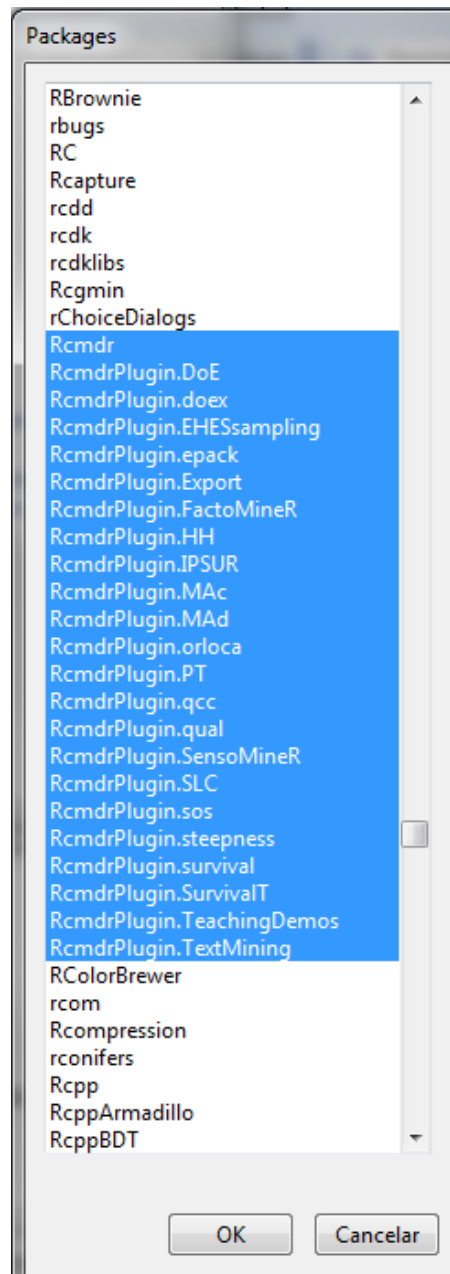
Packages

RBrownie
rbugs
RC
Rcapture
rcdd
rcdk
rcdklibs
Rcgmin
rChoiceDialogs
Rcmdr
RcmdrPlugin.DoE
RcmdrPlugin.doex
RcmdrPlugin.EHESsampling
RcmdrPlugin.epack
RcmdrPlugin.Export
RcmdrPlugin.FactoMineR
RcmdrPlugin.HH
RcmdrPlugin.IPSUR
RcmdrPlugin.MAc
RcmdrPlugin.MAd
RcmdrPlugin.orloca
RcmdrPlugin.PT
RcmdrPlugin.qcc
RcmdrPlugin.qual
RcmdrPlugin.SensoMineR
RcmdrPlugin.SLC
RcmdrPlugin.sos
RcmdrPlugin.steepness
RcmdrPlugin.survival
RcmdrPlugin.SurvivalT
RcmdrPlugin.TeachingDemos
RcmdrPlugin.TextMining
RColorBrewer
rcom
Rcompression
rconifers
Rcpp
RcppArmadillo
RcppBDT

OK
Cancelar